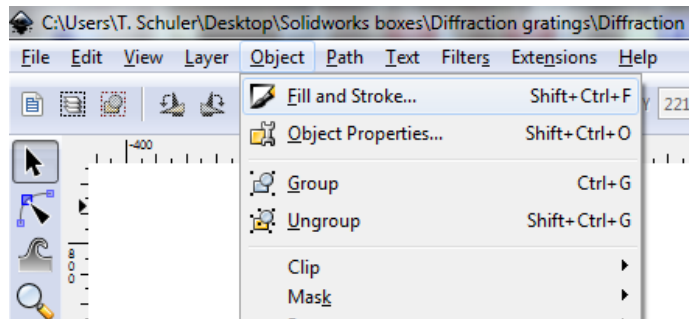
C:\Users\T. Schuler\Desktop\Solidworks boxes\Diffraction gratings\Diffraction

File Edit View Layer Object Path Text Filters Extensions Help

-400

Y 221

800

Fill and Stroke... Shift+Ctrl+F
Object Properties... Shift+Ctrl+O
Group Ctrl+G
Ungroup Shift+Ctrl+G
Clip
Mask